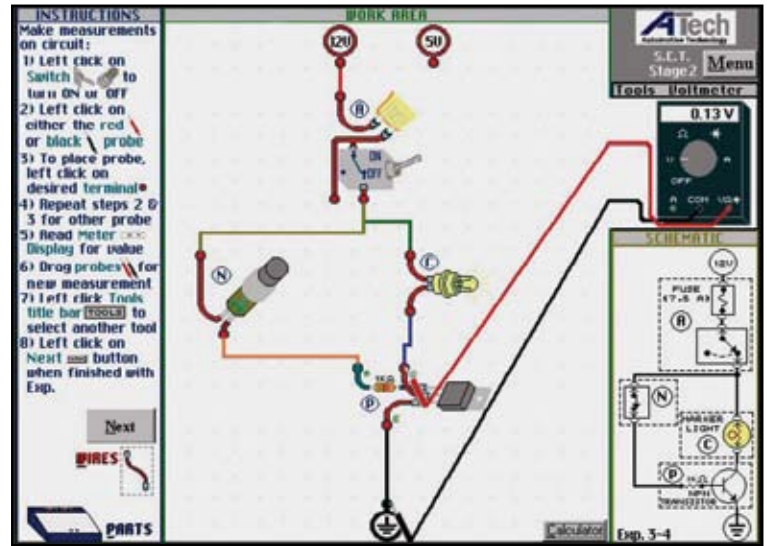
INSTRUCTIONS

Make measurements on circuit:

1) Left click on Switch to turn ON or OFF

2) Left click on either the red or black probe

3) To place probe, left click on desired terminal

4) Repeat steps 2 & 3 for other probe

5) Read Meter Display for value

6) Drag probes for new measurement

7) Left click Tools title bar TOOLS to select another tool

8) Left click on Next button when finished with Exp.

Next

WIRES

PARTS

WORK AREA

12V

5V

A

ON

OFF

N

C

P

1KΩ

Calculator

ATech

S.C.T. Stage2

Menu

Tools Voltmeter

0.13 V

Ω

OFF

A

COM

VΩ

SCHEMATIC

12V

FUSE 7.5 A

A

N

MARKER LIGHT

C

P

NPN TRANSISTOR

Exp. 3-4